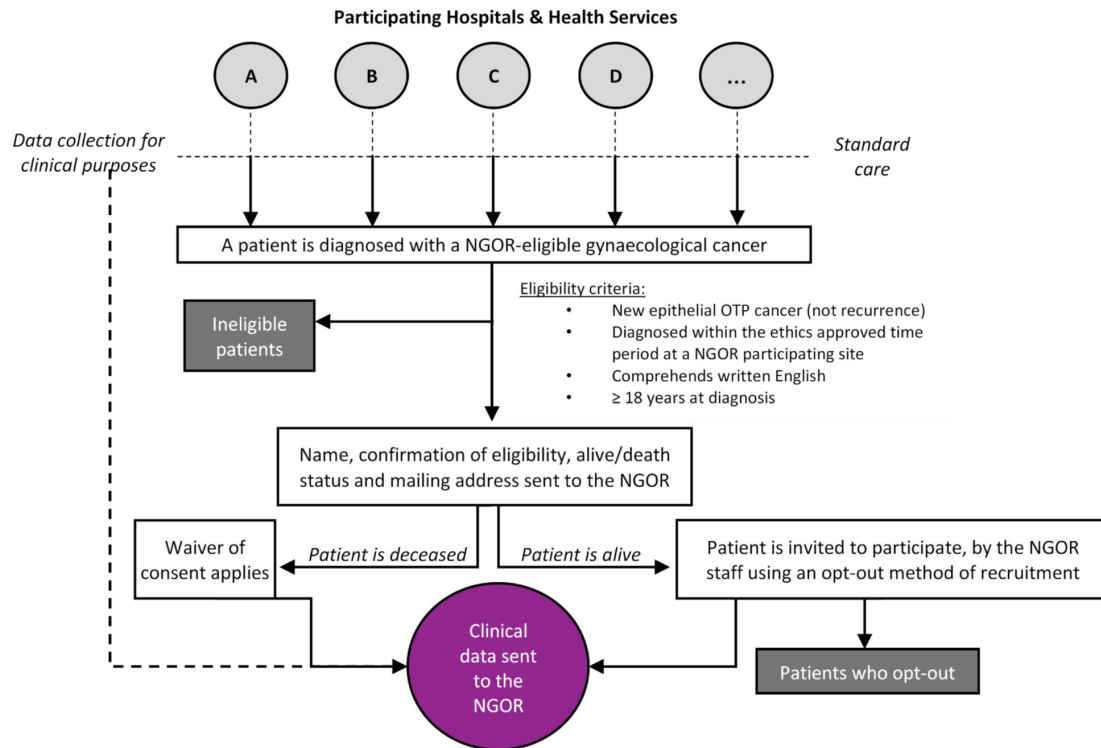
Participating Hospitals & Health Services

A

B

C

D

...

Data collection for clinical purposes

Standard care

A patient is diagnosed with a NGOR-eligible gynaecological cancer

Eligibility criteria:
- New epithelial OTP cancer (not recurrence)
- Diagnosed within the ethics approved time period at a NGOR participating site
- Comprehends written English
- ≥ 18 years at diagnosis

Ineligible patients

Name, confirmation of eligibility, alive/death status and mailing address sent to the NGOR

Waiver of consent applies

Patient is deceased

Patient is alive

Patient is invited to participate, by the NGOR staff using an opt-out method of recruitment

Clinical data sent to the NGOR

Patients who opt-out